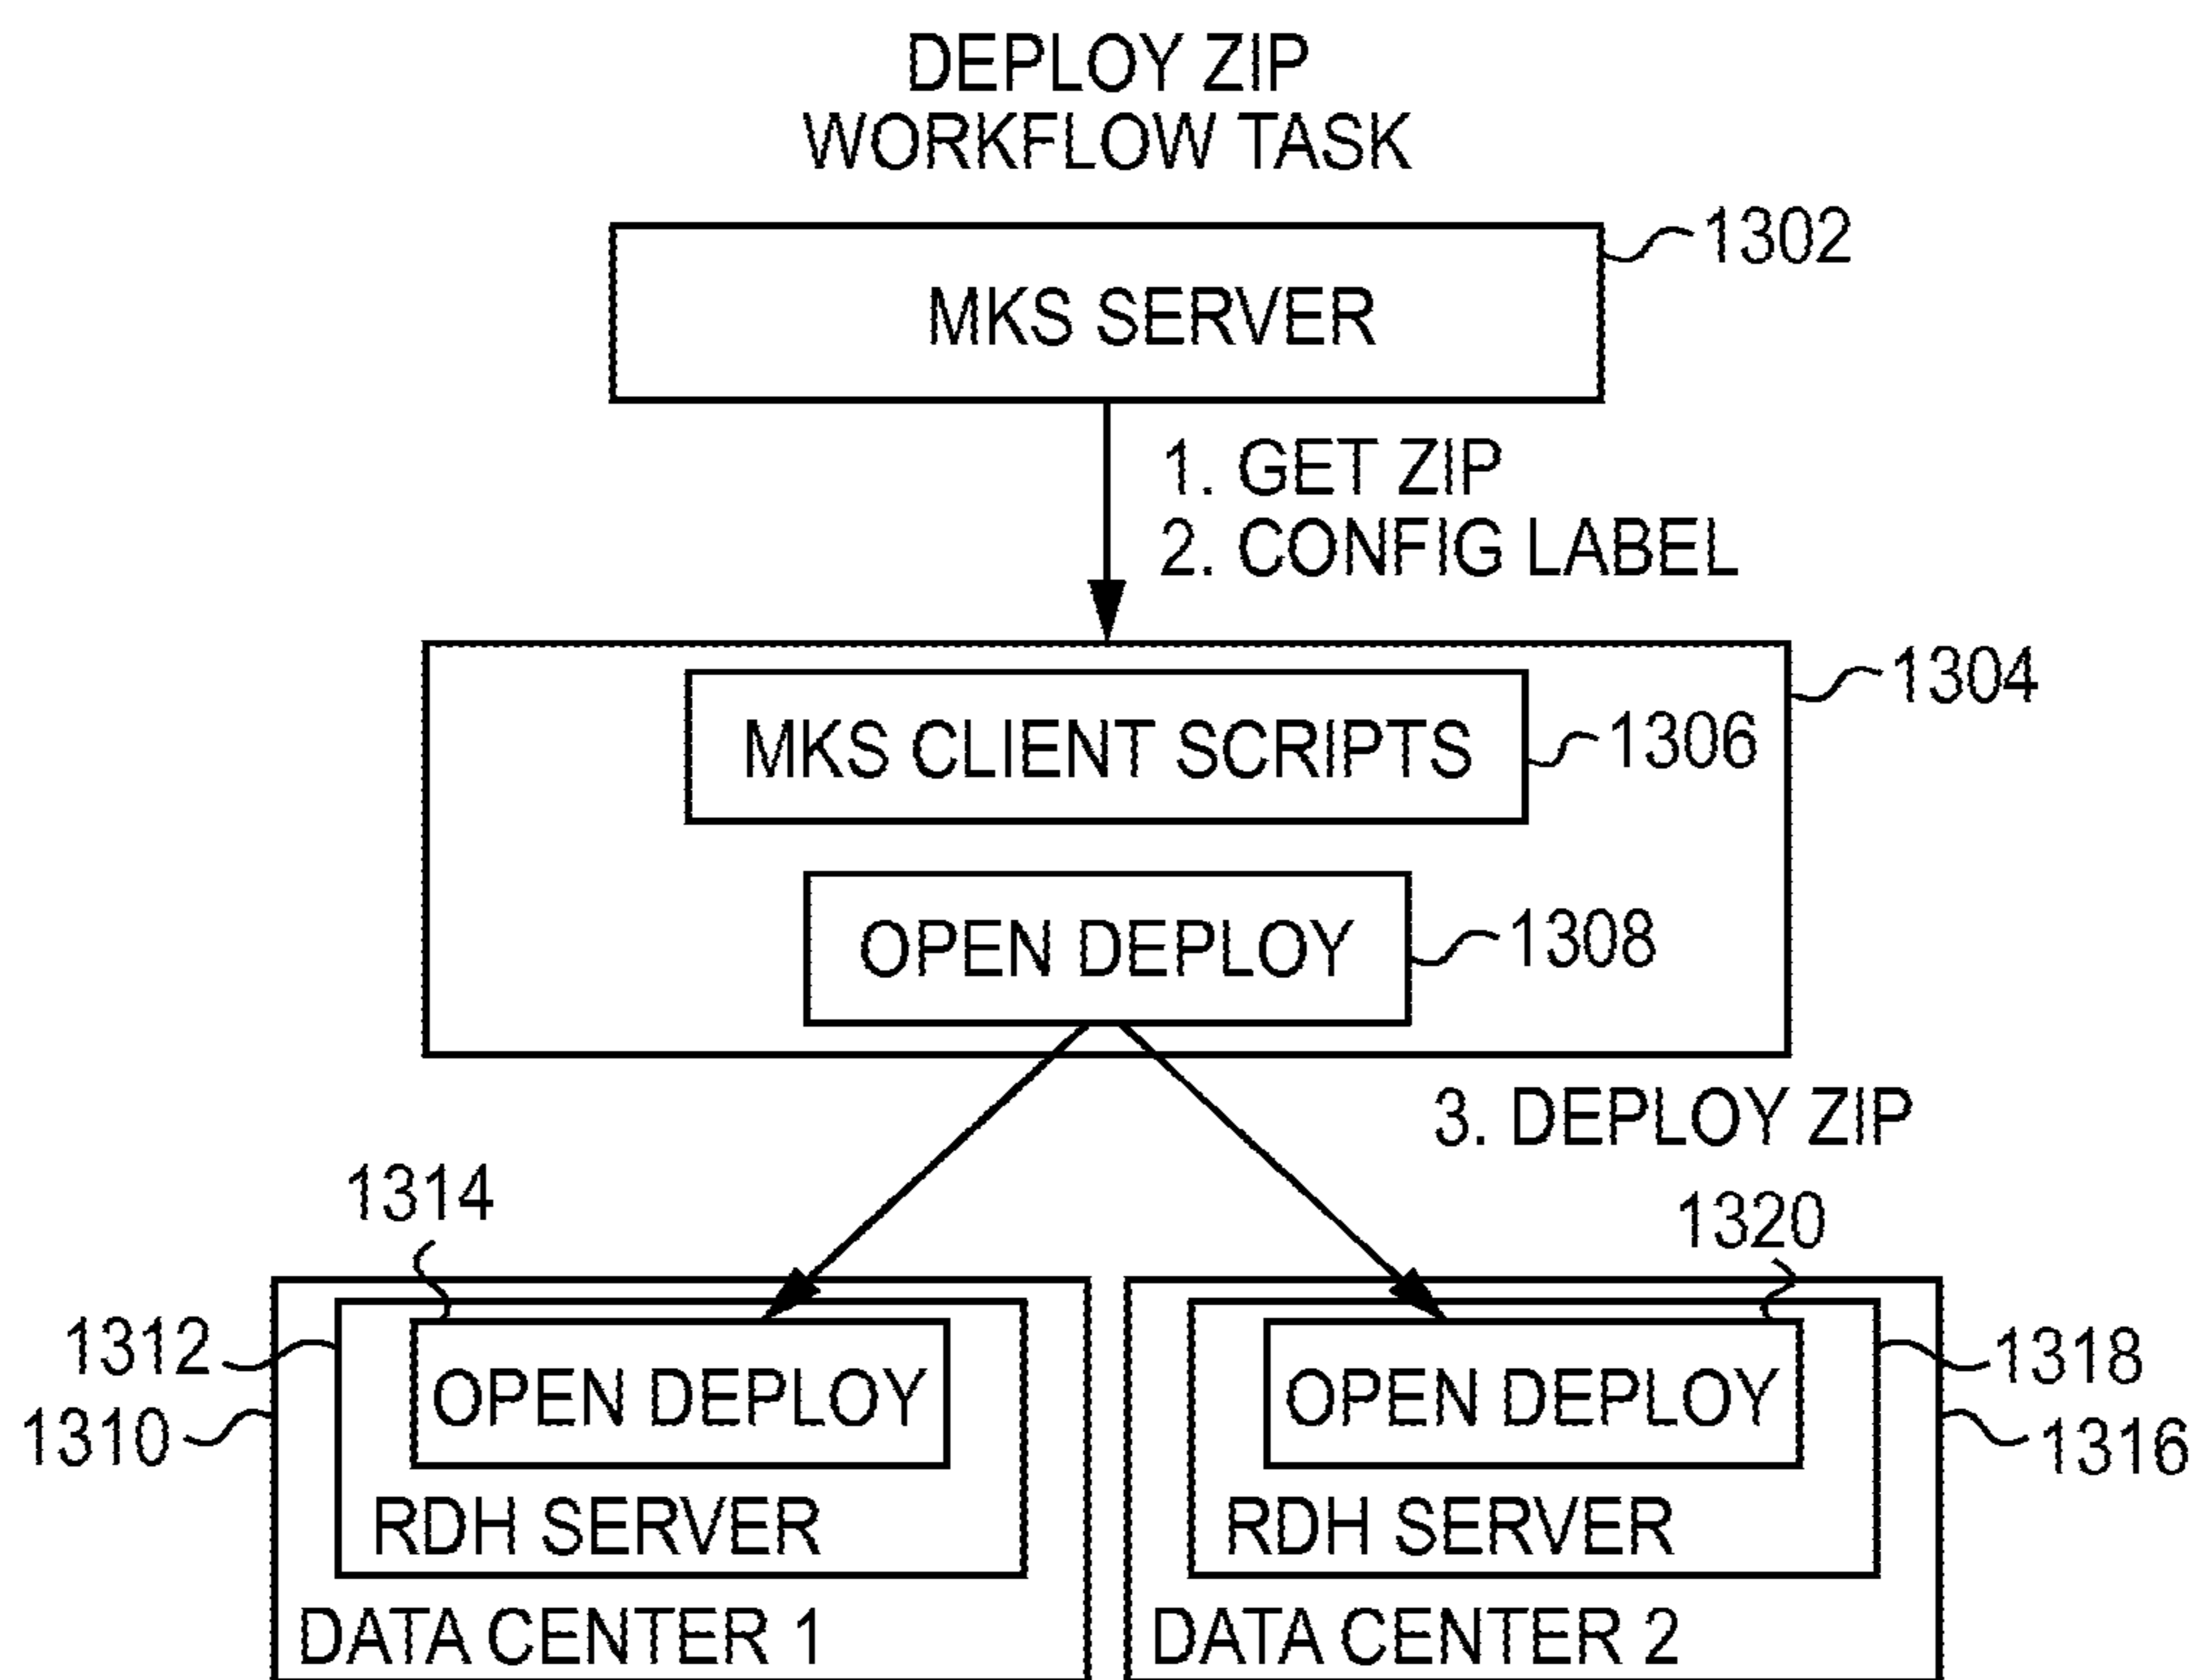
DEPLOY ZIP
WORKFLOW TASK

MKS SERVER

1302

1. GET ZIP
2. CONFIG LABEL

MKS CLIENT SCRIPTS

1306

1304

OPEN DEPLOY

1308

3. DEPLOY ZIP

1314

1320

1312

1310

OPEN DEPLOY

RDH SERVER

DATA CENTER 1

OPEN DEPLOY

RDH SERVER

DATA CENTER 2

1318

1316